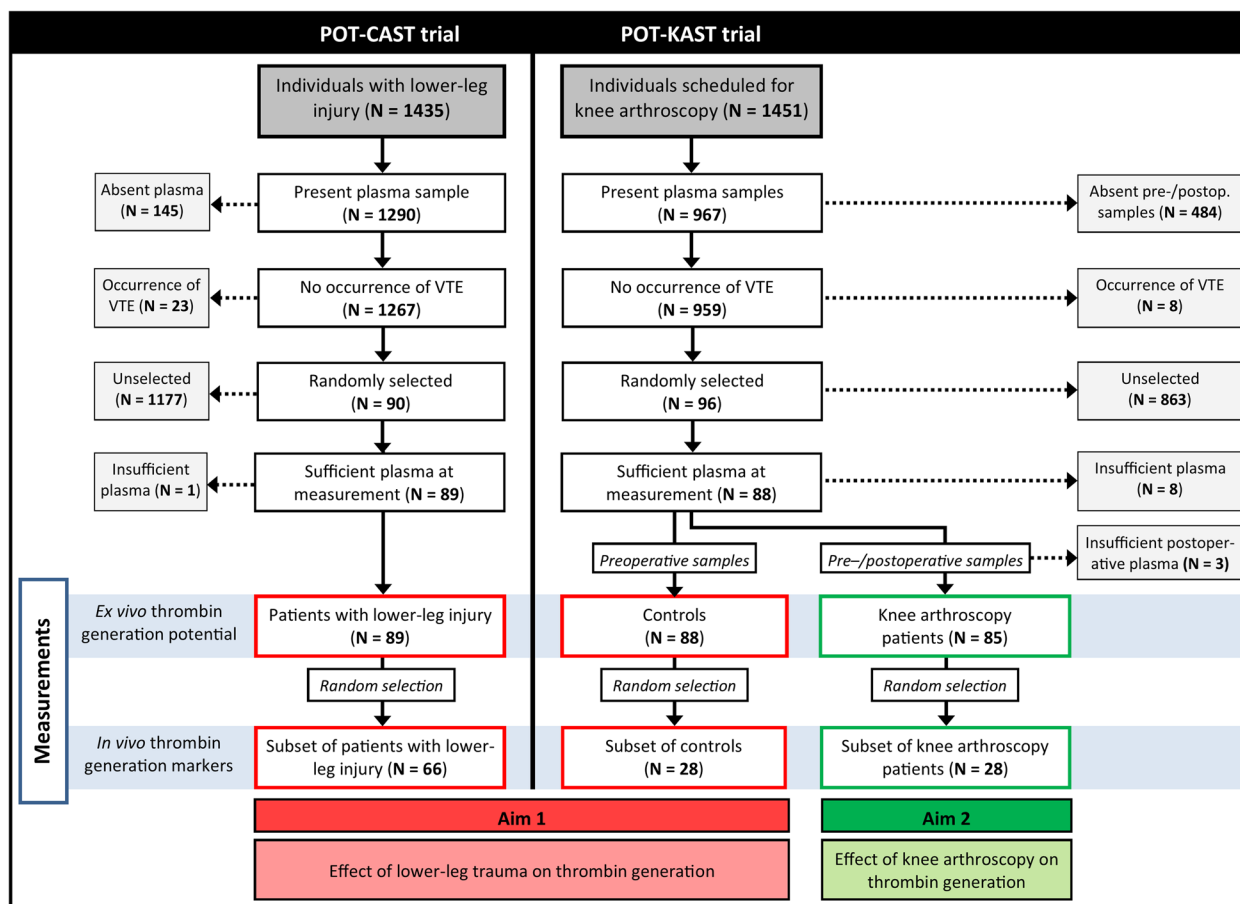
POT-CAST trial

POT-KAST trial

Individuals with lower-leg injury (N = 1435)

Individuals scheduled for knee arthroscopy (N = 1451)

Absent plasma (N = 145)

Present plasma sample (N = 1290)

Present plasma samples (N = 967)

Absent pre-/postop. samples (N = 484)

Occurrence of VTE (N = 23)

No occurrence of VTE (N = 1267)

No occurrence of VTE (N = 959)

Occurrence of VTE (N = 8)

Unselected (N = 1177)

Randomly selected (N = 90)

Randomly selected (N = 96)

Unselected (N = 863)

Insufficient plasma (N = 1)

Sufficient plasma at measurement (N = 89)

Sufficient plasma at measurement (N = 88)

Insufficient plasma (N = 8)

Preoperative samples

Pre–/postoperative samples

Insufficient postoperative plasma (N = 3)

Measurements

Ex vivo thrombin generation potential

Patients with lower-leg injury (N = 89)

Controls (N = 88)

Knee arthroscopy patients (N = 85)

Random selection

Random selection

Random selection

In vivo thrombin generation markers

Subset of patients with lower-leg injury (N = 66)

Subset of controls (N = 28)

Subset of knee arthroscopy patients (N = 28)

Aim 1

Aim 2

Effect of lower-leg trauma on thrombin generation

Effect of knee arthroscopy on thrombin generation